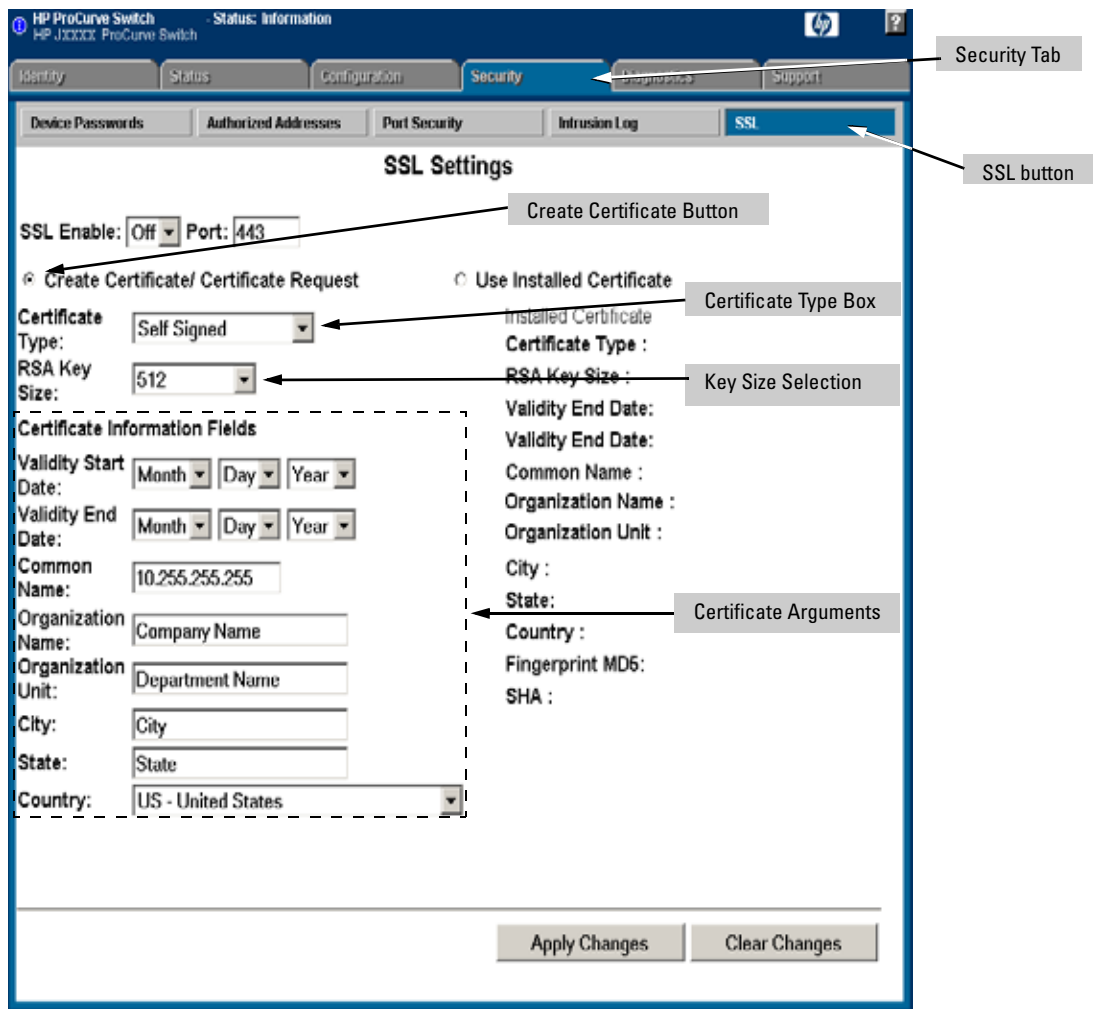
HP ProCurve Switch
HP JXXXX ProCurve Switch
- Status: Information

Security Tab

Identity
Status
Configuration
Security
Diagnostics
Support

Device Passwords
Authorized Addresses
Port Security
Intrusion Log
SSL

SSL button

SSL Settings

Create Certificate Button

SSL Enable: Off Port: 443

Create Certificate/ Certificate Request
Use Installed Certificate

Certificate Type Box

Certificate Type: Self Signed
RSA Key Size: 512

Key Size Selection

Certificate Information Fields
Validity Start Date: Month Day Year
Validity End Date: Month Day Year
Common Name: 10.255.255.255
Organization Name: Company Name
Organization Unit: Department Name
City: City
State: State
Country: US - United States

Installed Certificate
Certificate Type :
RSA Key Size :
Validity End Date:
Validity End Date:
Common Name :
Organization Name :
Organization Unit :
City :
State:
Country :
Fingerprint MD5:
SHA :

Certificate Arguments

Apply Changes
Clear Changes